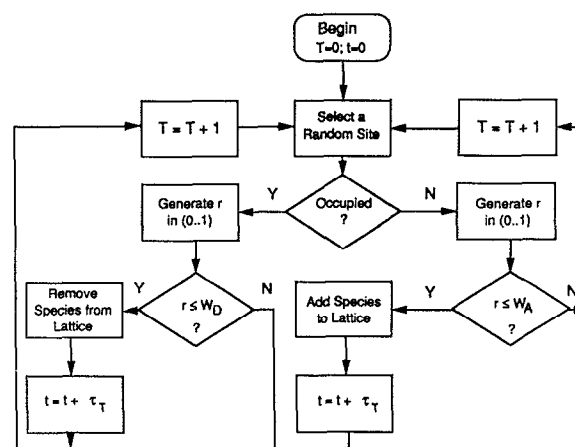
Begin
T=0; t=0

T = T + 1

Select a Random Site

T = T + 1

Y

Occupied ?

N

Generate r in (0..1)

Generate r in (0..1)

Y

$r \leq W_D$ ?

N

Remove Species from Lattice

Add Species to Lattice

Y

$r \leq W_A$ ?

N

$t = t + \tau_T$

$t = t + \tau_T$